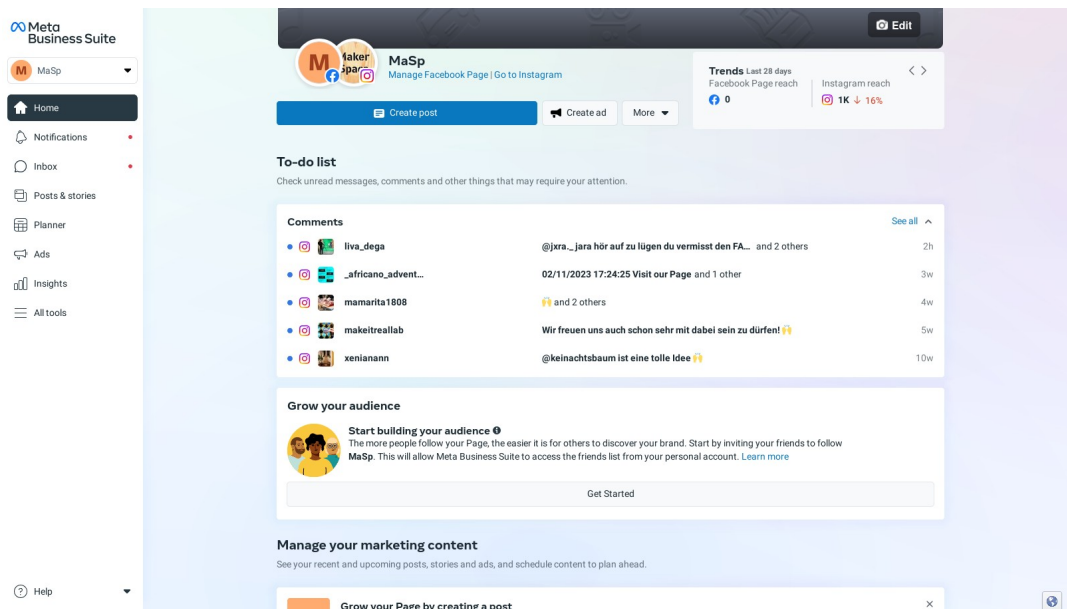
Meta Business Suite

M MaSp

Home
Notifications
Inbox
Posts & stories
Planner
Ads
Insights
All tools

Help

Edit

M
Maker Spac
MaSp
Manage Facebook Page | Go to Instagram

Create post
Create ad
More

Trends Last 28 days
Facebook Page reach
0
Instagram reach
1K ↓ 16%

To-do list
Check unread messages, comments and other things that may require your attention.

Comments
See all

| | | |
|---|---|---|
| liva_dega | @jxra._ jara hör auf zu lügen du vermisst den FA... and 2 others | 2h |
| _africano_advent... | 02/11/2023 17:24:25 Visit our Page and 1 other | 3w |
| mamarita1808 | 🙌 and 2 others | 4w |
| makeitreallab | Wir freuen uns auch schon sehr mit dabei sein zu dürfen! 🙌 | 5w |
| xenianann | @keinachtsbaum ist eine tolle Idee 🙌 | 10w |

Grow your audience
Start building your audience
The more people follow your Page, the easier it is for others to discover your brand. Start by inviting your friends to follow MaSp. This will allow Meta Business Suite to access the friends list from your personal account. Learn more

Get Started

Manage your marketing content
See your recent and upcoming posts, stories and ads, and schedule content to plan ahead.

Grow your Page by creating a post